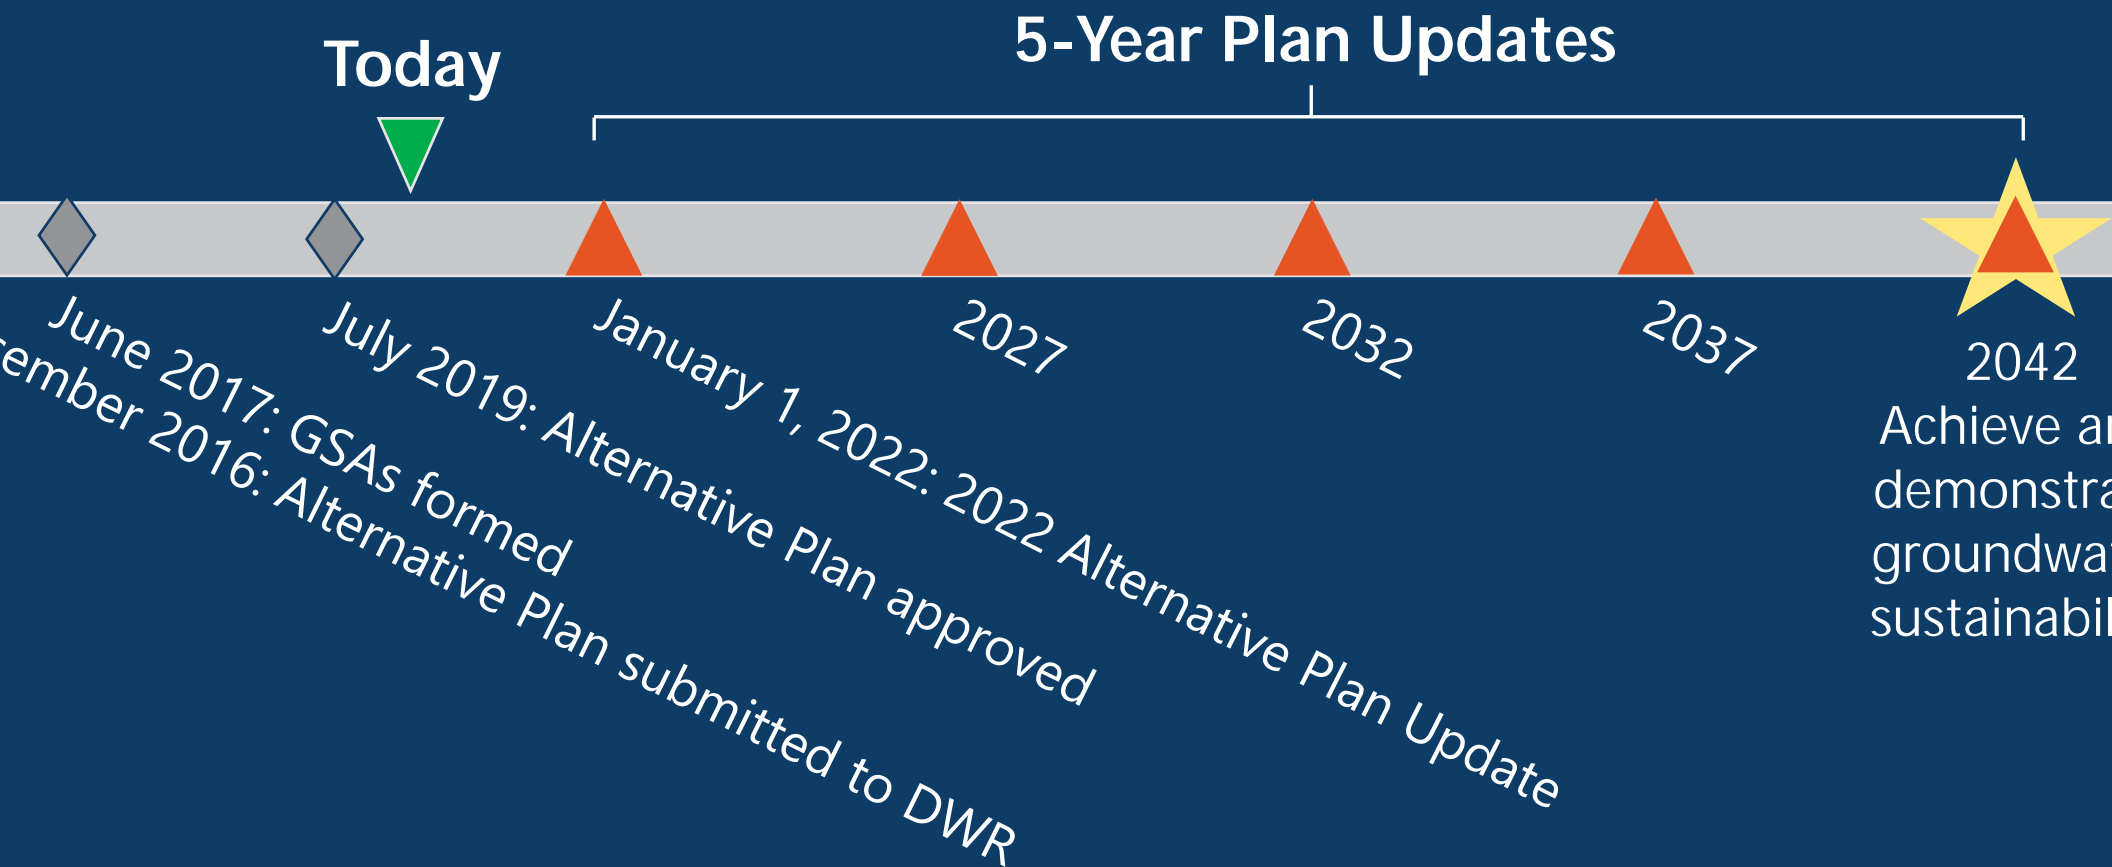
Today

5-Year Plan Updates

June 2017: GSAs formed

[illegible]ember 2016: Alternative Plan submitted to DWR

July 2019: Alternative Plan approved

January 1, 2022: 2022 Alternative Plan Update

2027

2032

2037

2042
Achieve a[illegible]
demonstra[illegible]
groundwa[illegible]
sustainabi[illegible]